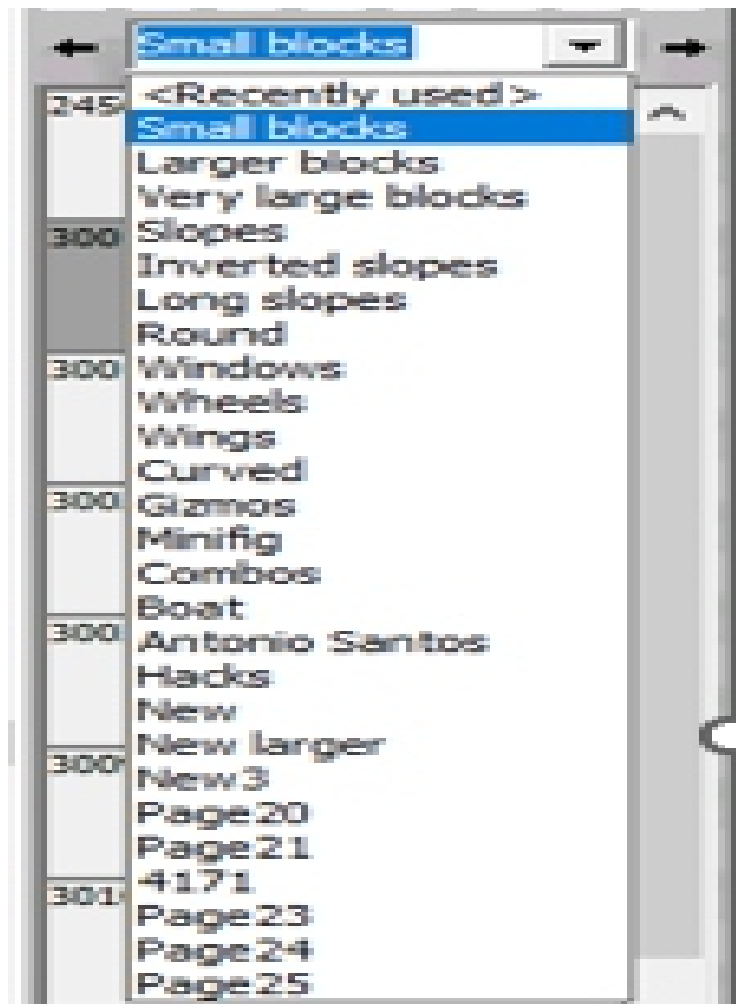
Small blocks

<Recently used>
Small blocks
Larger blocks
Very large blocks
Slopes
Inverted slopes
Long slopes
Round
Windows
Wheels
Wings
Curved
Gizmos
Minifig
Combos
Boat
Antonio Santos
Hacks
New
New larger
New3
Page20
Page21
4171
Page23
Page24
Page25

245
300
300
300
300
300
301